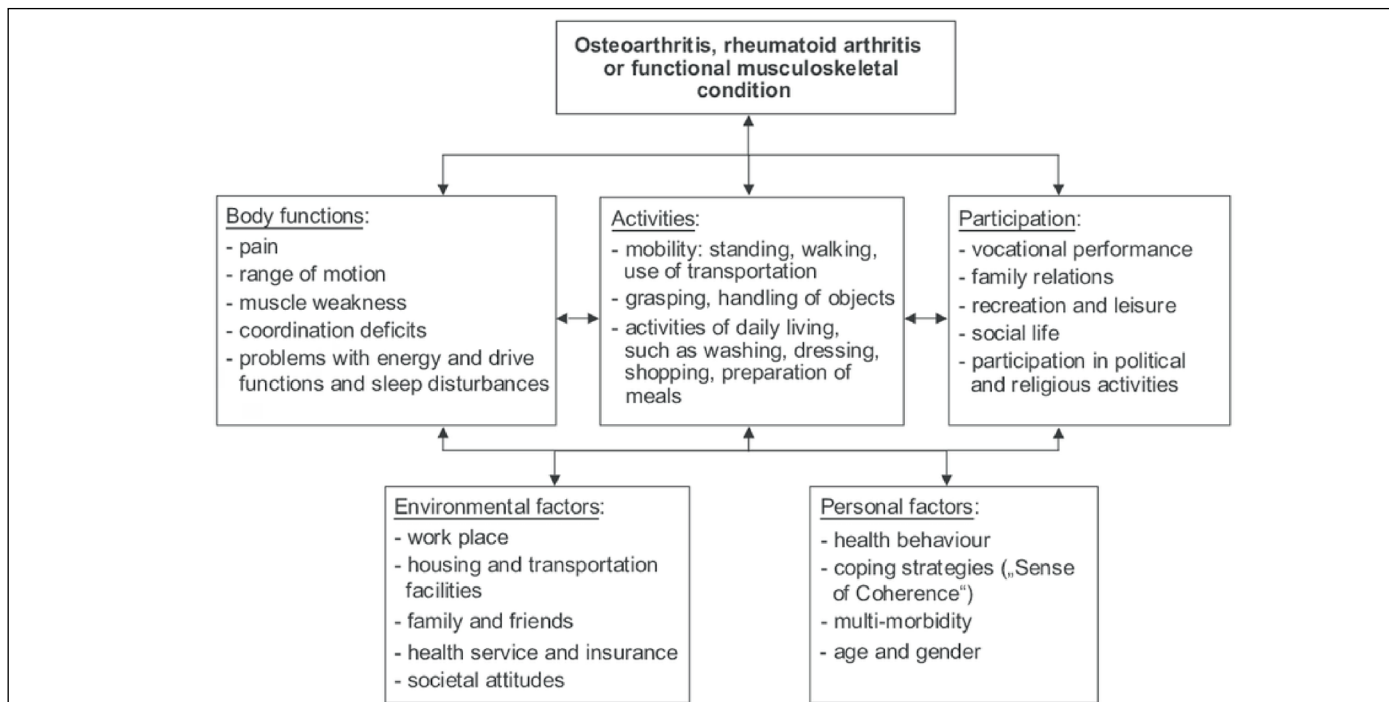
Osteoarthritis, rheumatoid arthritis or functional musculoskeletal condition

Body functions:
- pain
- range of motion
- muscle weakness
- coordination deficits
- problems with energy and drive functions and sleep disturbances

Activities:
- mobility: standing, walking, use of transportation
- grasping, handling of objects
- activities of daily living, such as washing, dressing, shopping, preparation of meals

Participation:
- vocational performance
- family relations
- recreation and leisure
- social life
- participation in political and religious activities

Environmental factors:
- work place
- housing and transportation facilities
- family and friends
- health service and insurance
- societal attitudes

Personal factors:
- health behaviour
- coping strategies („Sense of Coherence")
- multi-morbidity
- age and gender